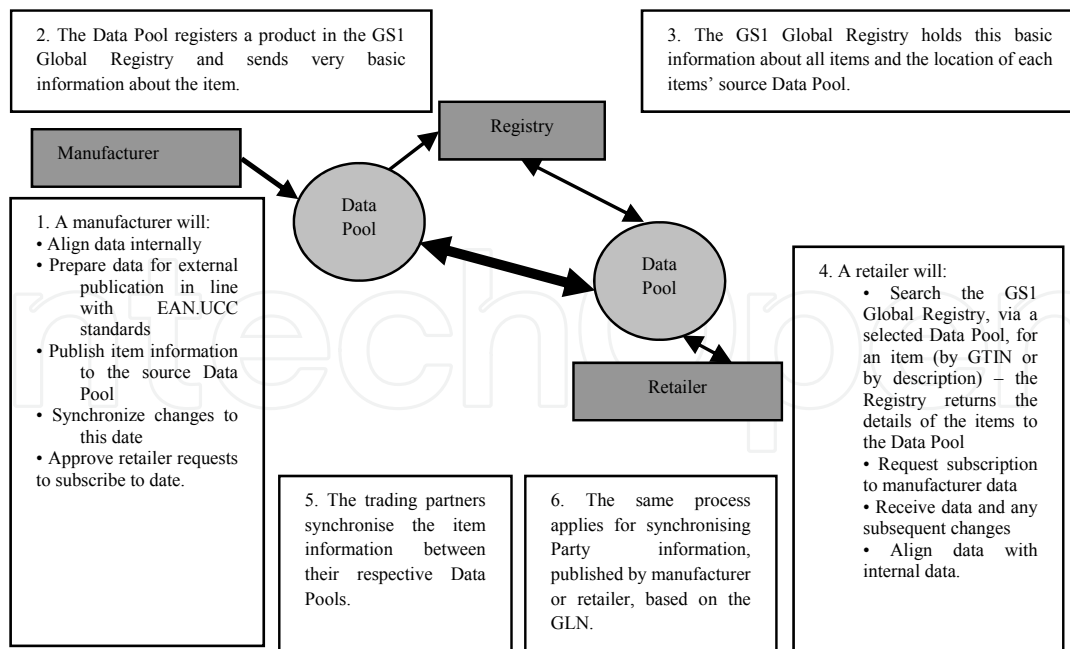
2. The Data Pool registers a product in the GS1 Global Registry and sends very basic information about the item.

3. The GS1 Global Registry holds this basic information about all items and the location of each items' source Data Pool.

Registry

Manufacturer

Data Pool

Data Pool

Retailer

1. A manufacturer will:
• Align data internally
• Prepare data for external publication in line with EAN.UCC standards
• Publish item information to the source Data Pool
• Synchronize changes to this date
• Approve retailer requests to subscribe to date.

4. A retailer will:
• Search the GS1 Global Registry, via a selected Data Pool, for an item (by GTIN or by description) – the Registry returns the details of the items to the Data Pool
• Request subscription to manufacturer data
• Receive data and any subsequent changes
• Align data with internal data.

5. The trading partners synchronise the item information between their respective Data Pools.

6. The same process applies for synchronising Party information, published by manufacturer or retailer, based on the GLN.